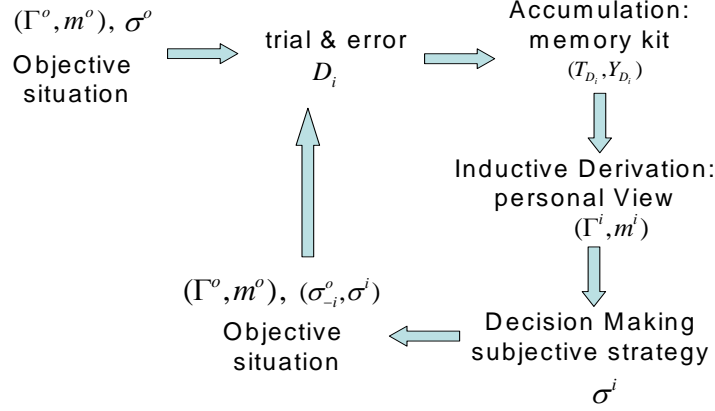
$(\Gamma^o, m^o),\ \sigma^o$
Objective situation

trial & error
$D_i$

Accumulation: memory kit
$(T_{D_i}, Y_{D_i})$

Inductive Derivation: personal View
$(\Gamma^i, m^i)$

Decision Making subjective strategy
$\sigma^i$

$(\Gamma^o, m^o),\ (\sigma^o_{-i}, \sigma^i)$
Objective situation